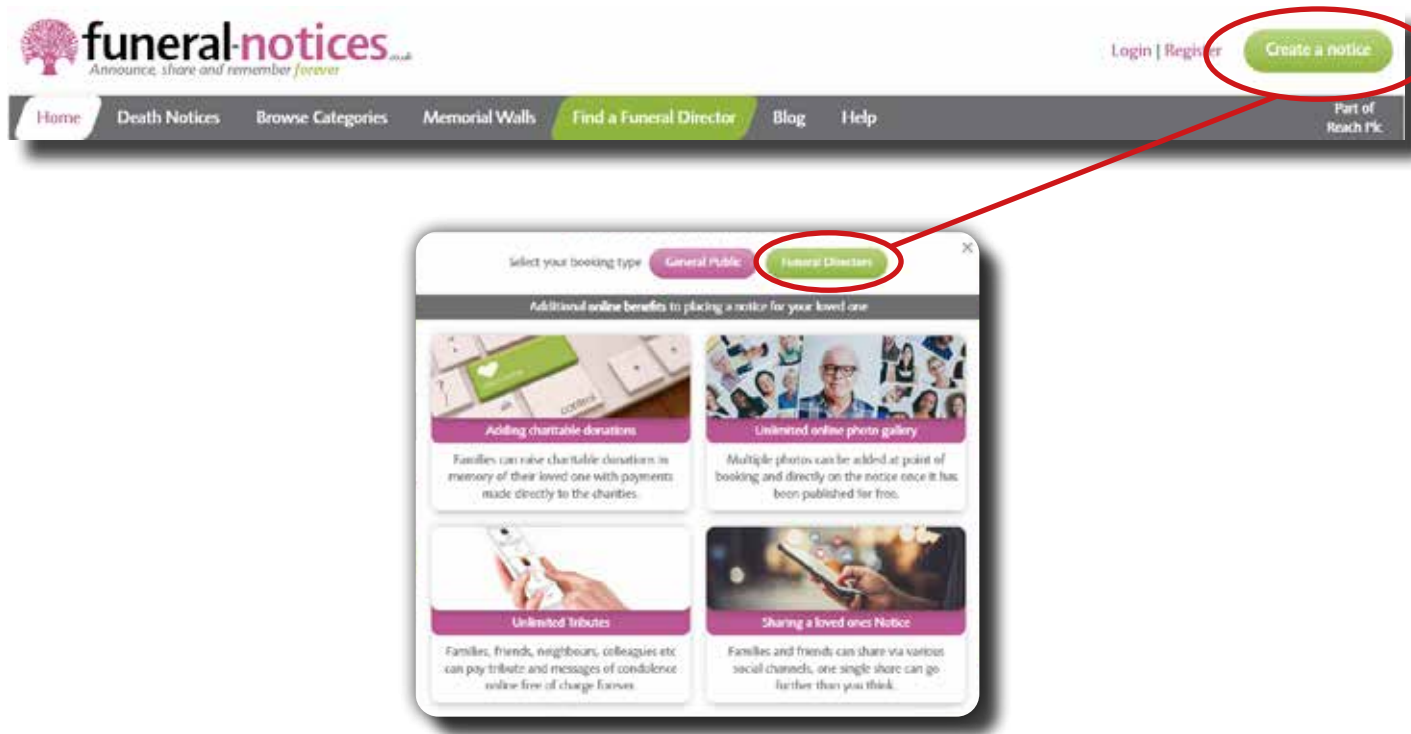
funeral-notices.co.uk
Announce, share and remember forever

Login | Register

Create a notice

Home
Death Notices
Browse Categories
Memorial Walls
Find a Funeral Director
Blog
Help
Part of Reach Plc

Select your booking type
General Public
Funeral Directors

Additional online benefits to placing a notice for your loved one

Adding charitable donations
Families can raise charitable donations in memory of their loved one with payments made directly to the charities.

Unlimited online photo gallery
Multiple photos can be added at point of booking and directly on the notice once it has been published for free.

Unlimited Tributes
Families, friends, neighbours, colleagues etc can pay tribute and messages of condolence online free of charge forever.

Sharing a loved ones Notice
Families and friends can share via various social channels, one single share can go further than you think.